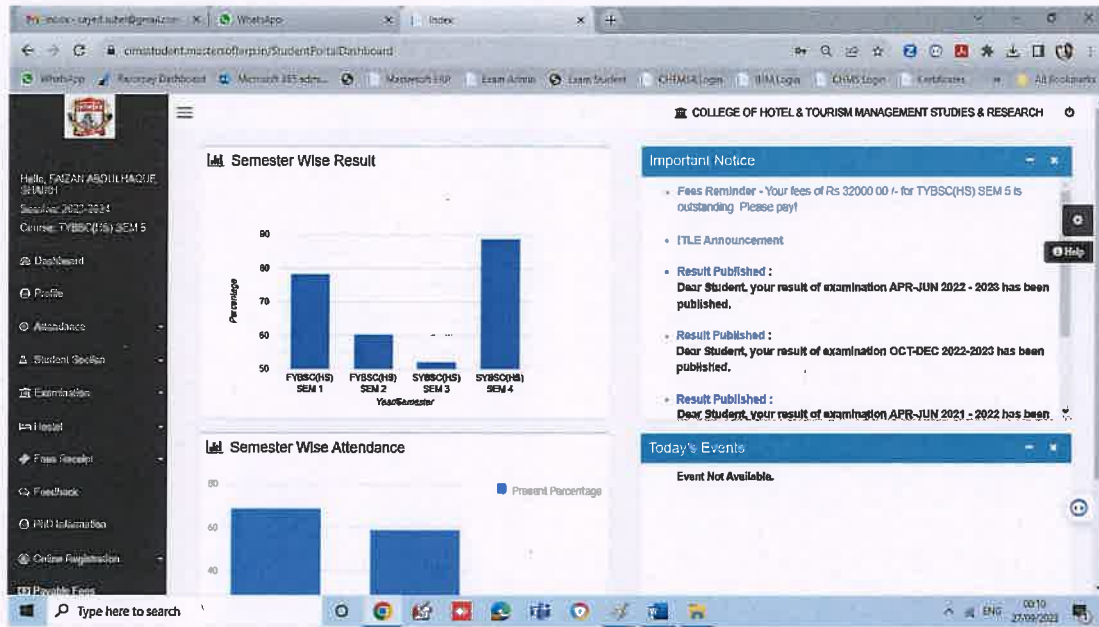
Inbox - sayed.suhel@gmail.com | WhatsApp | Index

cimsstudent.mastersofterp.in/StudentPortalDashboard

WhatsApp | Razorpay Dashboard | Microsoft 365 admi... | Mastersoft ERP | Exam Admin | Exam Student | CHMSR Login | BIM Login | CHMS Login | Certificates | All Bookmarks

COLLEGE OF HOTEL & TOURISM MANAGEMENT STUDIES & RESEARCH

Hello, FAIZAN ABDULHAQUE SHAIKH
Session: 2023-2024
Course: TYBSC(HS) SEM 5

Dashboard
Profile
Attendance
Student Section
Examination
Hostel
Fees Receipt
Feedback
PhD Information
Online Registration
Payable Fees

Semester Wise Result

90
80
70
60
50
Percentage
FYBSC(HS) SEM 1
FYBSC(HS) SEM 2
SYBSC(HS) SEM 3
SYBSC(HS) SEM 4
Year/Semester

Semester Wise Attendance

80
60
40
Present Percentage

Important Notice

Fees Reminder - Your fees of Rs 32000.00 /- for TYBSC(HS) SEM 5 is outstanding. Please pay!

ITLE Announcement

Result Published :
Dear Student, your result of examination APR-JUN 2022 - 2023 has been published.

Result Published :
Dear Student, your result of examination OCT-DEC 2022-2023 has been published.

Result Published :
Dear Student, your result of examination APR-JUN 2021 - 2022 has been

Help

Today's Events

Event Not Available.

Type here to search

ENG 00:10 27/09/2023